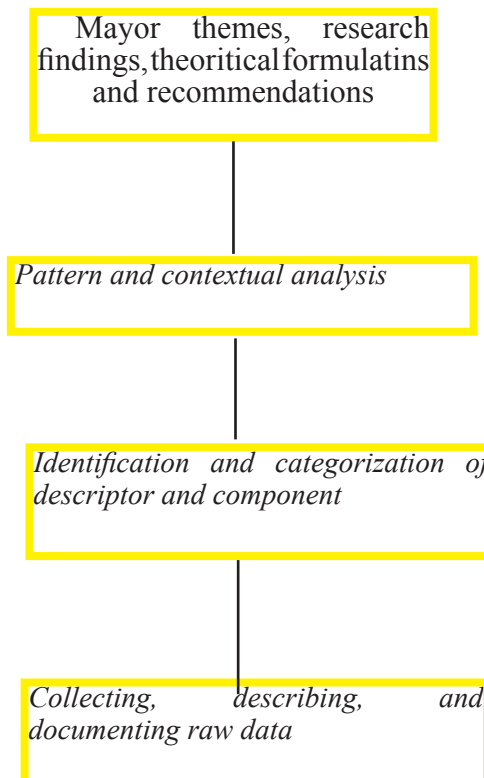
Mayor themes, research findings, theoritical formulatins and recommendations

Pattern and contextual analysis

Identification and categorization of descriptor and component

Collecting, describing, and documenting raw data